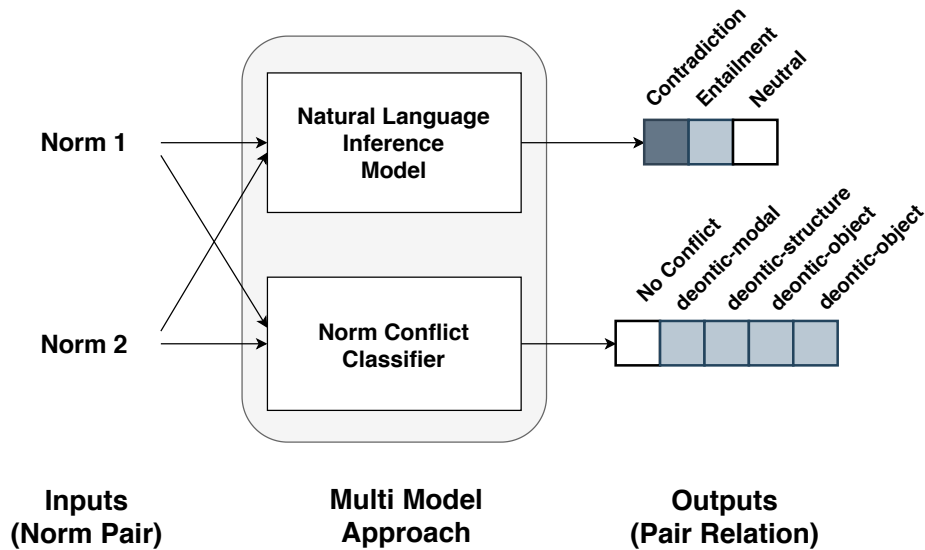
Norm 1

Norm 2

Natural Language Inference Model

Norm Conflict Classifier

Contradiction Entailment Neutral

No Conflict deontic-modal deontic-structure deontic-object deontic-object

Inputs (Norm Pair)

Multi Model Approach

Outputs (Pair Relation)